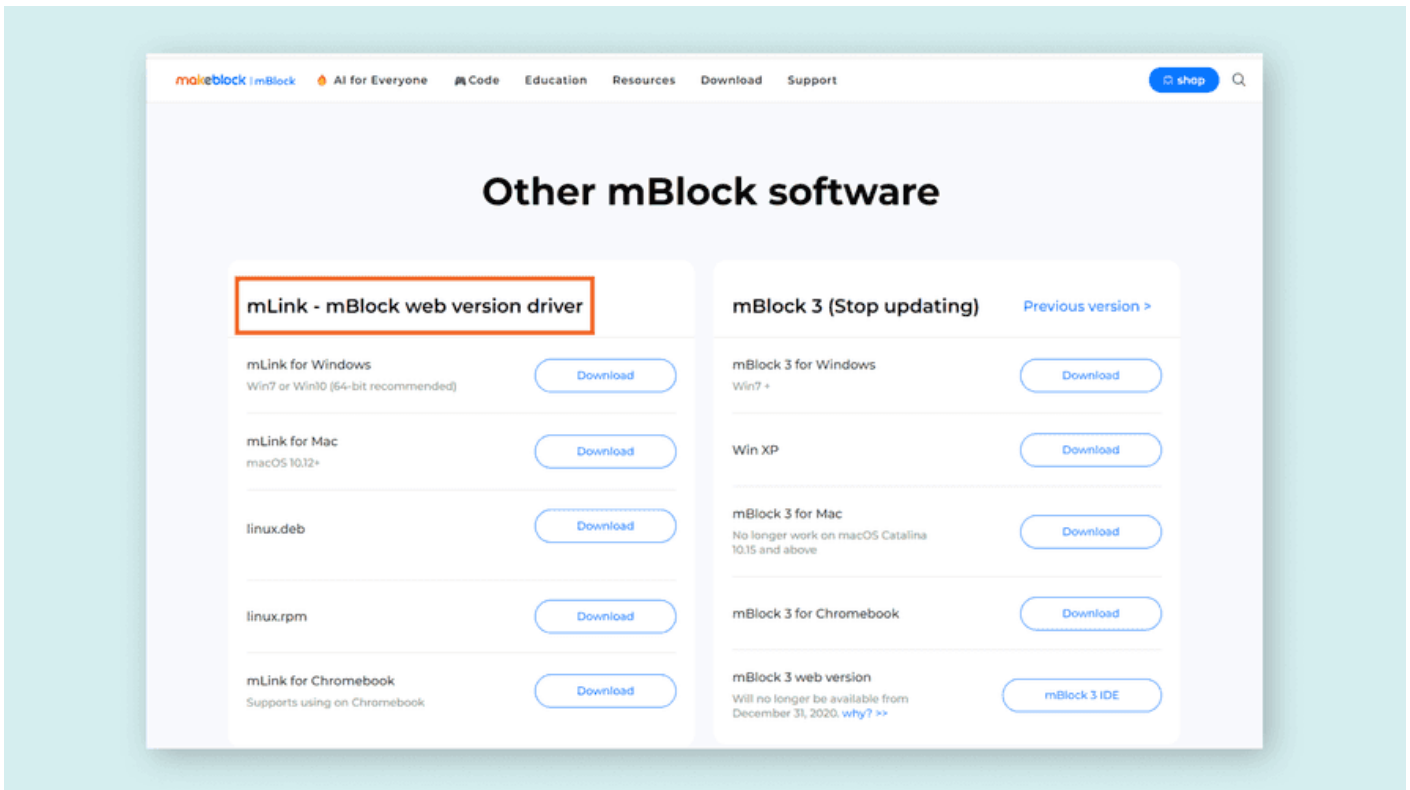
makeblock | mBlock AI for Everyone Code Education Resources Download Support shop

Other mBlock software

mLink - mBlock web version driver

mLink for Windows
Win7 or Win10 (64-bit recommended)
Download

mLink for Mac
macOS 10.12+
Download

linux.deb
Download

linux.rpm
Download

mLink for Chromebook
Supports using on Chromebook
Download

mBlock 3 (Stop updating)
Previous version >

mBlock 3 for Windows
Win7 +
Download

Win XP
Download

mBlock 3 for Mac
No longer work on macOS Catalina 10.15 and above
Download

mBlock 3 for Chromebook
Download

mBlock 3 web version
Will no longer be available from December 31, 2020. why? >>
mBlock 3 IDE